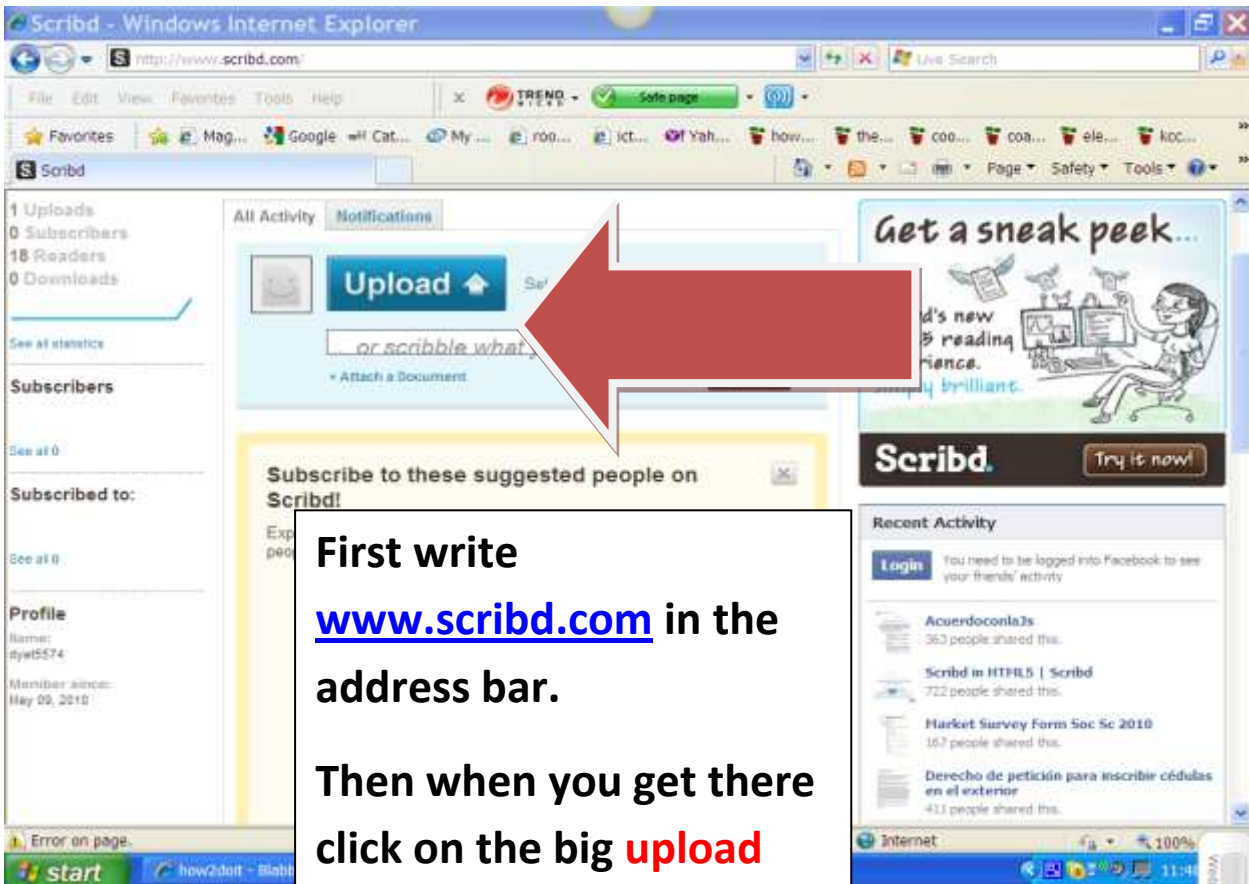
Scribd - Windows Internet Explorer

http://www.scribd.com/

Live Search

File Edit View Favorites Tools Help

TREND MICRO

Safe page

Favorites Mag... Google Cat... My ... roo... ict... Yah... how... the... coo... coa... ele... kcc...

Scribd

Page Safety Tools

1 Uploads
0 Subscribers
18 Readers
0 Downloads

See all statistics

Subscribers

See all 0

Subscribed to:

See all 0

Profile
Name:
dyet5574
Member since:
May 09, 2010

All Activity Notifications

Upload

Se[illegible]

or scribble what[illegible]

+ Attach a Document

Subscribe to these suggested people on Scribd!

Exp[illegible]
peo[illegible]

First write www.scribd.com in the address bar.

Then when you get there click on the big upload

Get a sneak peek...

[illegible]d's new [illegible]5 reading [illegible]rience. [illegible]y brilliant.

Scribd.

Try it now!

Recent Activity

Login

You need to be logged into Facebook to see your friends' activity

AcuerdoconlaJs
363 people shared this.

Scribd in HTML5 | Scribd
722 people shared this.

Market Survey Form Soc Sc 2010
167 people shared this.

Derecho de petición para inscribir cédulas en el exterior
411 people shared this.

Error on page.

Internet

100%

start

how2doit - Blabb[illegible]

11:4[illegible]